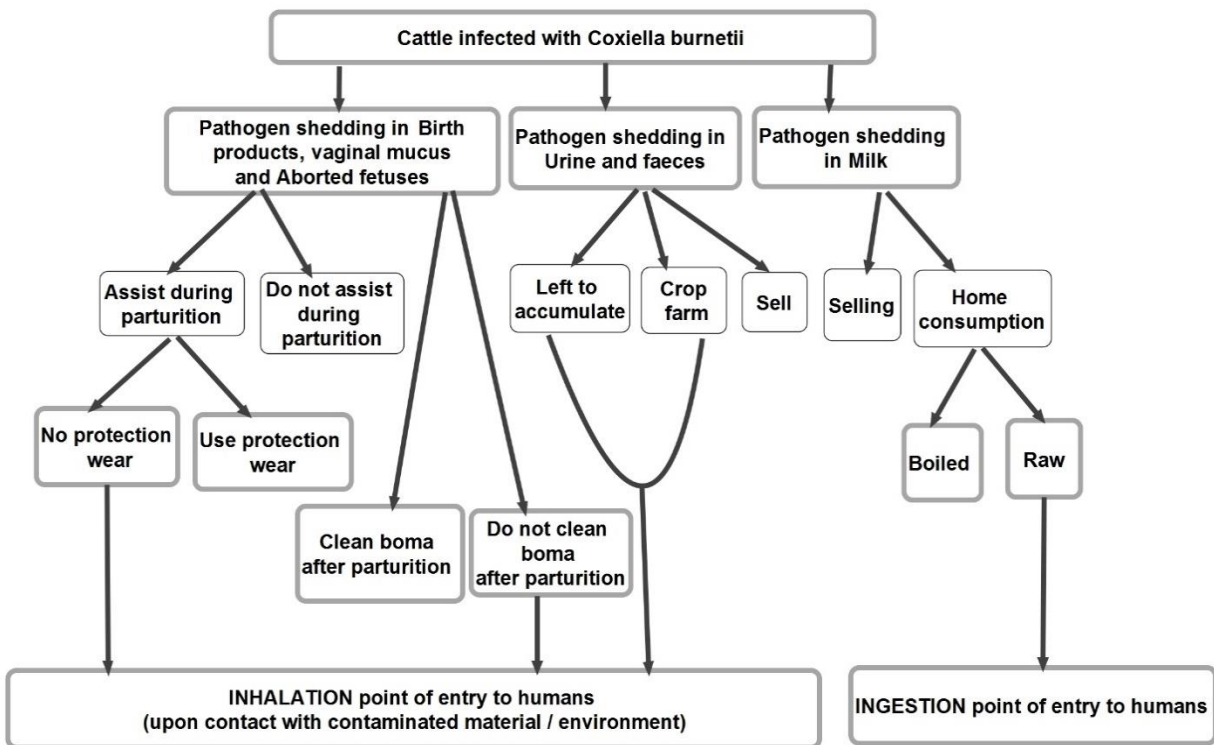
Cattle infected with Coxiella burnetii

Pathogen shedding in Birth products, vaginal mucus and Aborted fetuses

Pathogen shedding in Urine and faeces

Pathogen shedding in Milk

Assist during parturition

Do not assist during parturition

Left to accumulate

Crop farm

Sell

Selling

Home consumption

No protection wear

Use protection wear

Boiled

Raw

Clean boma after parturition

Do not clean boma after parturition

INHALATION point of entry to humans (upon contact with contaminated material / environment)

INGESTION point of entry to humans